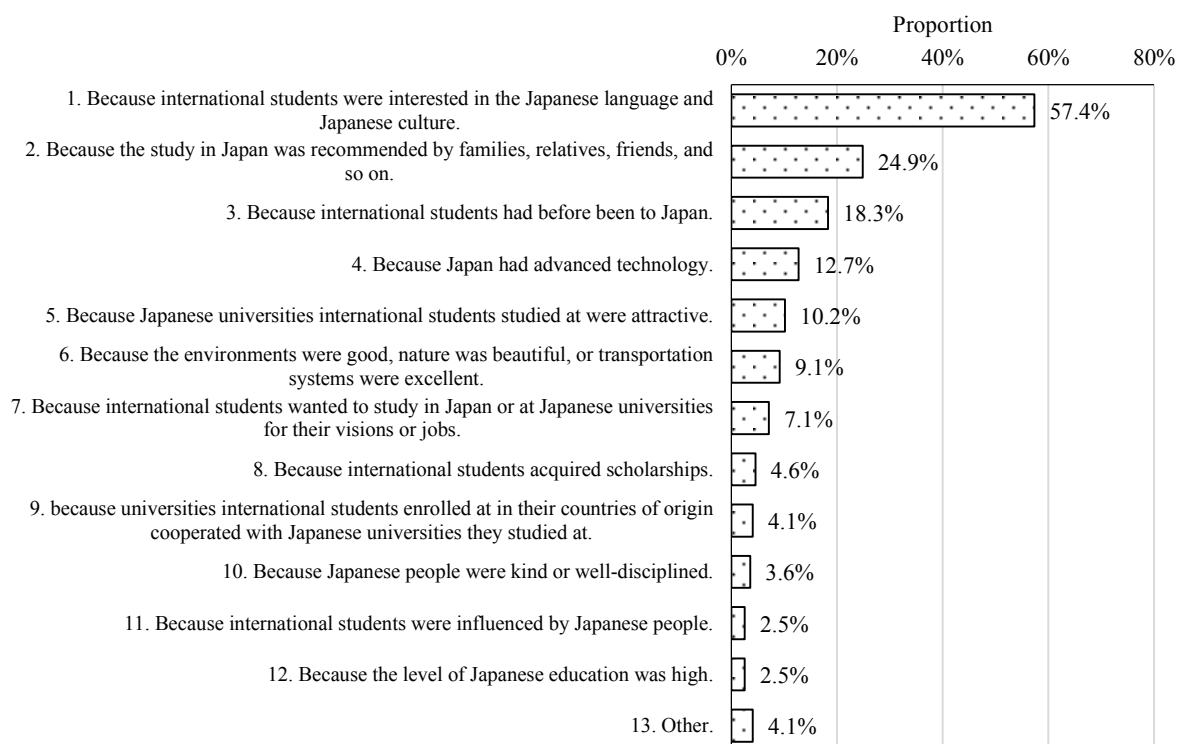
Proportion

0%
20%
40%
60%
80%

1. Because international students were interested in the Japanese language and Japanese culture.
57.4%

2. Because the study in Japan was recommended by families, relatives, friends, and so on.
24.9%

3. Because international students had before been to Japan.
18.3%

4. Because Japan had advanced technology.
12.7%

5. Because Japanese universities international students studied at were attractive.
10.2%

6. Because the environments were good, nature was beautiful, or transportation systems were excellent.
9.1%

7. Because international students wanted to study in Japan or at Japanese universities for their visions or jobs.
7.1%

8. Because international students acquired scholarships.
4.6%

9. because universities international students enrolled at in their countries of origin cooperated with Japanese universities they studied at.
4.1%

10. Because Japanese people were kind or well-disciplined.
3.6%

11. Because international students were influenced by Japanese people.
2.5%

12. Because the level of Japanese education was high.
2.5%

13. Other.
4.1%